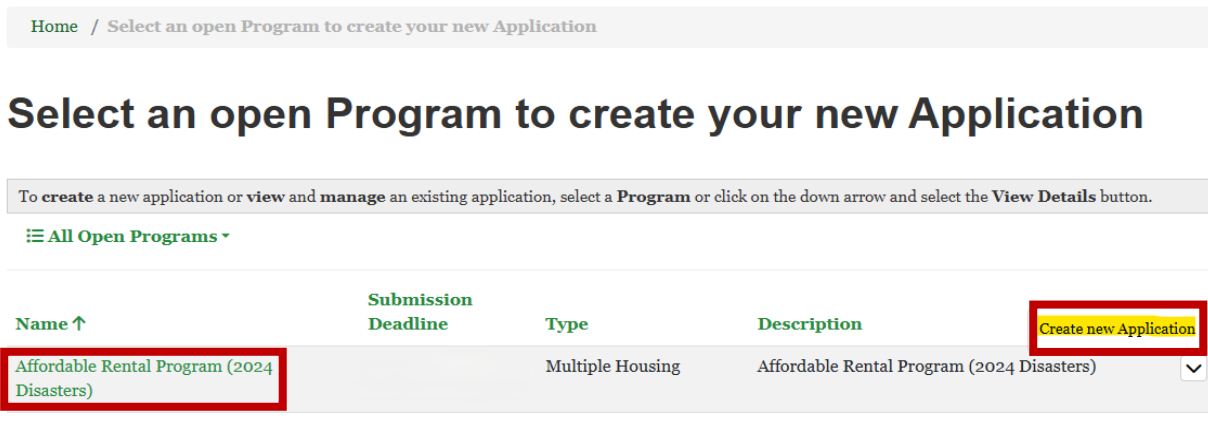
Home / Select an open Program to create your new Application

Select an open Program to create your new Application

To **create** a new application or **view** and **manage** an existing application, select a **Program** or click on the down arrow and select the **View Details** button.

All Open Programs

| Name ↑ | Submission Deadline | Type | Description | Create new Application |
|---|---|---|---|---|
| Affordable Rental Program (2024 Disasters) | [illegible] | Multiple Housing | Affordable Rental Program (2024 Disasters) | |